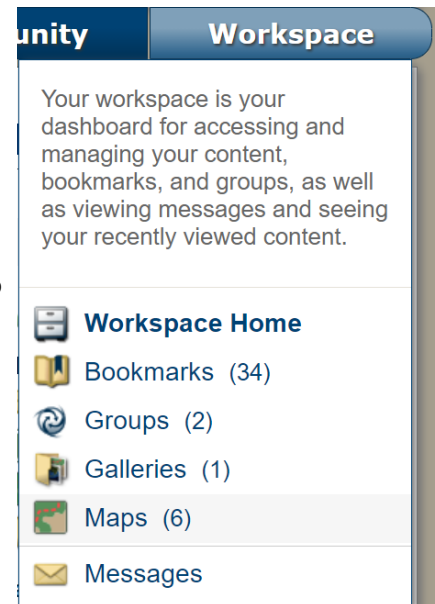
unity

Workspace

Your workspace is your dashboard for accessing and managing your content, bookmarks, and groups, as well as viewing messages and seeing your recently viewed content.

Workspace Home
Bookmarks (34)
Groups (2)
Galleries (1)
Maps (6)
Messages